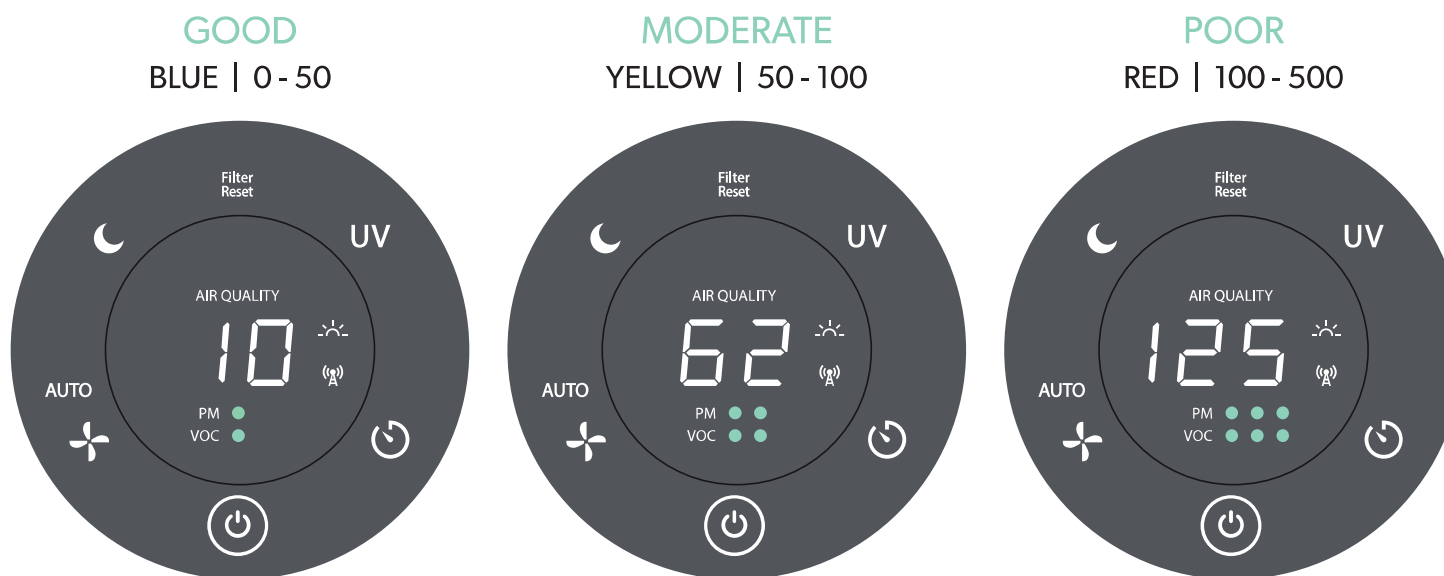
GOOD
BLUE | 0 - 50

Filter Reset
UV
AIR QUALITY
10
AUTO
PM
VOC

MODERATE
YELLOW | 50 - 100

Filter Reset
UV
AIR QUALITY
62
AUTO
PM
VOC

POOR
RED | 100 - 500

Filter Reset
UV
AIR QUALITY
125
AUTO
PM
VOC